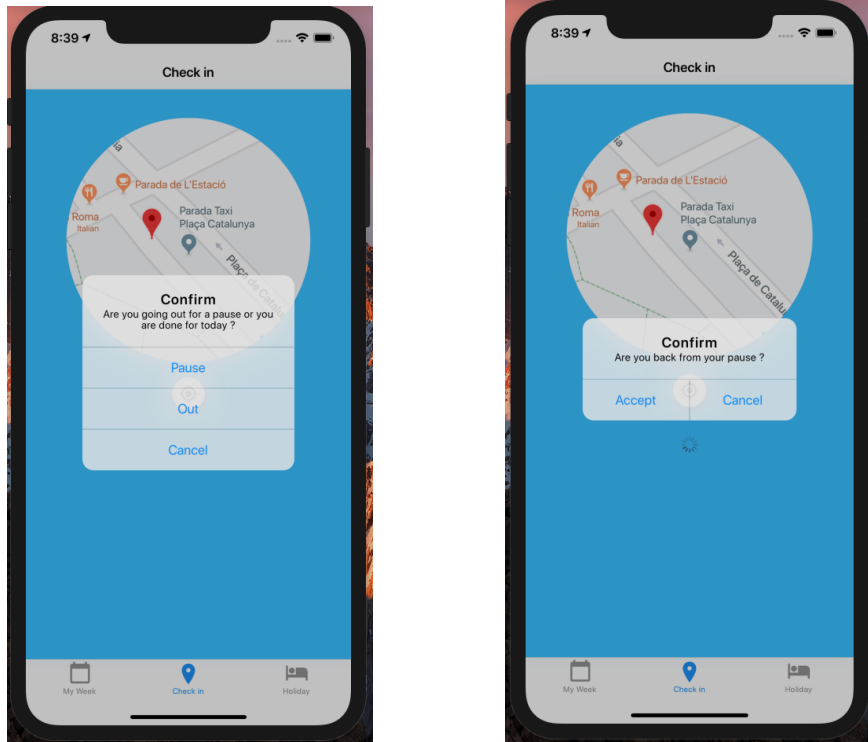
8:39

Check in

Parada de L'Estació

Roma
Italian

Parada Taxi
Plaça Catalunya

Plaça de Catalu

Confirm
Are you going out for a pause or you are done for today ?

Pause

Out

Cancel

My Week

Check in

Holiday

8:39

Check in

Parada de L'Estació

Roma
Italian

Parada Taxi
Plaça Catalunya

Plaça de Catalu

Confirm
Are you back from your pause ?

Accept

Cancel

My Week

Check in

Holiday